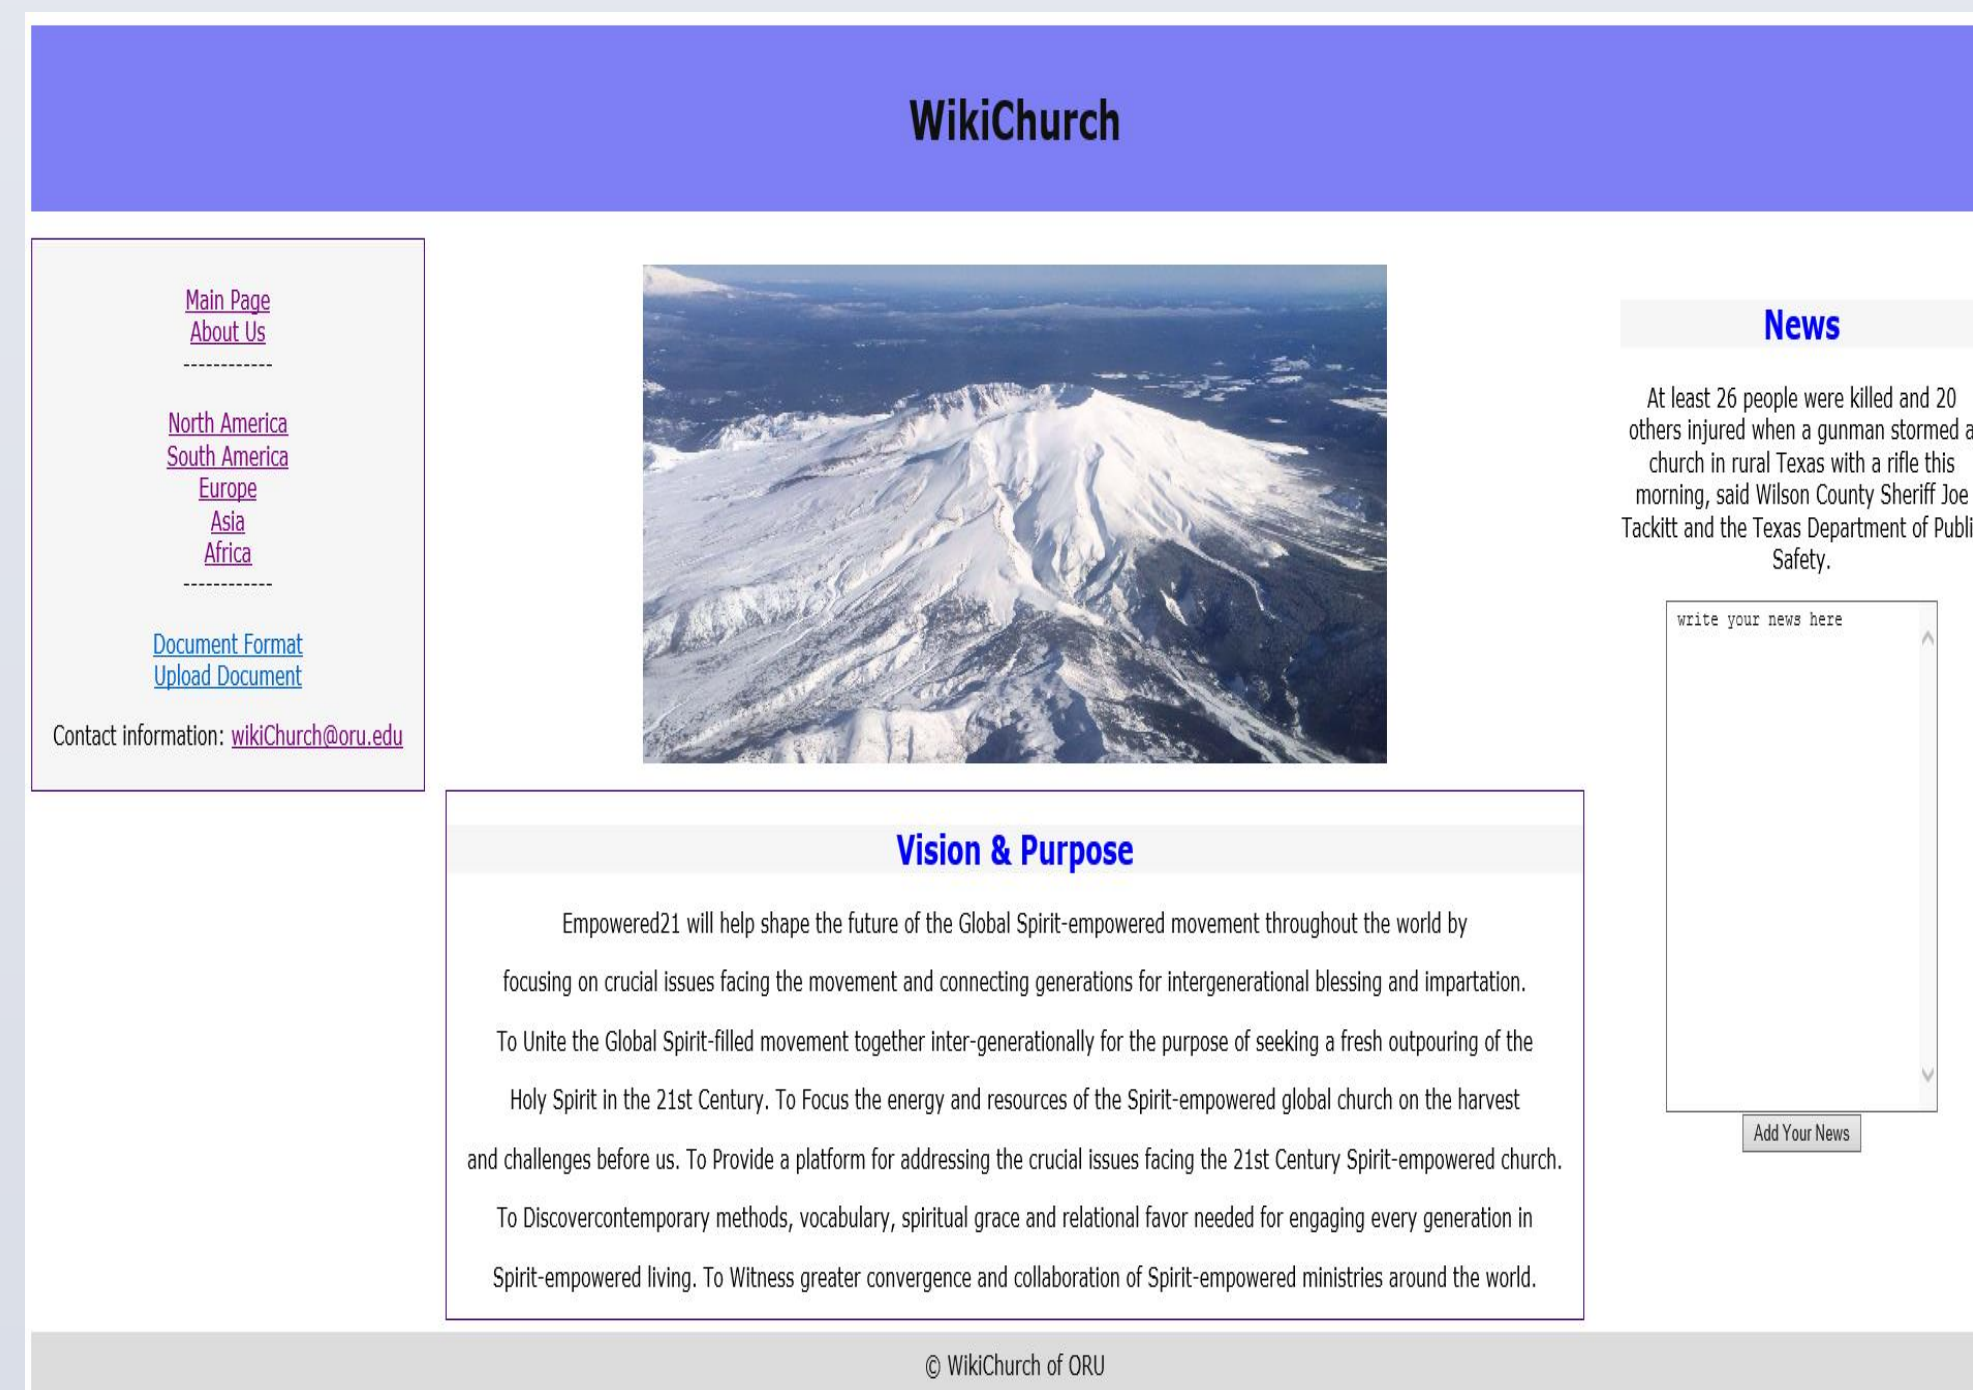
WikiChurch

Main Page
About Us
------------

North America
South America
Europe
Asia
Africa
------------

Document Format
Upload Document

Contact information: wikiChurch@oru.edu

Vision & Purpose

Empowered21 will help shape the future of the Global Spirit-empowered movement throughout the world by focusing on crucial issues facing the movement and connecting generations for intergenerational blessing and impartation. To Unite the Global Spirit-filled movement together inter-generationally for the purpose of seeking a fresh outpouring of the Holy Spirit in the 21st Century. To Focus the energy and resources of the Spirit-empowered global church on the harvest and challenges before us. To Provide a platform for addressing the crucial issues facing the 21st Century Spirit-empowered church. To Discovercontemporary methods, vocabulary, spiritual grace and relational favor needed for engaging every generation in Spirit-empowered living. To Witness greater convergence and collaboration of Spirit-empowered ministries around the world.

News

At least 26 people were killed and 20 others injured when a gunman stormed a church in rural Texas with a rifle this morning, said Wilson County Sheriff Joe Tackitt and the Texas Department of Publi Safety.

write your news here

Add Your News

© WikiChurch of ORU